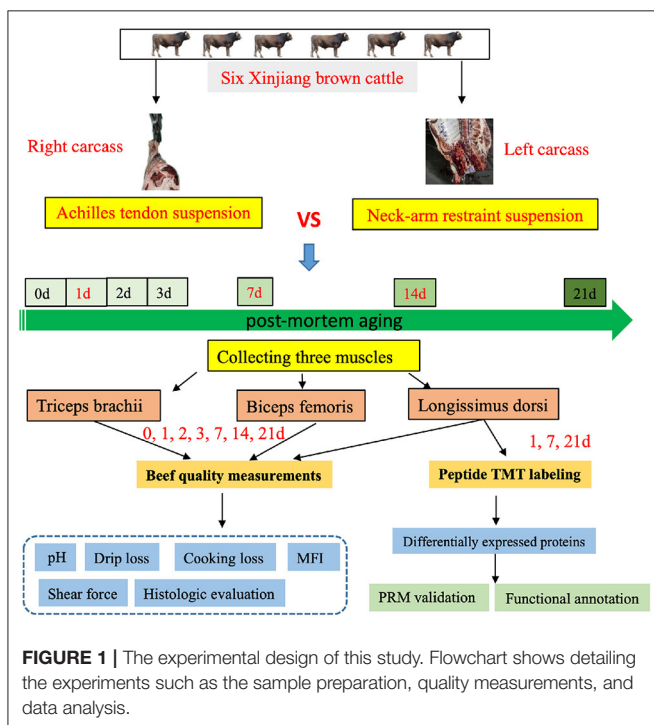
Six Xinjiang brown cattle

Right carcass

Left carcass

Achilles tendon suspension

VS

Neck-arm restraint suspension

0d 1d 2d 3d 7d 14d 21d

post-mortem aging

Collecting three muscles

Triceps brachii

Biceps femoris

Longissimus dorsi

0, 1, 2, 3, 7, 14, 21d

1, 7, 21d

Beef quality measurements

Peptide TMT labeling

Differentially expressed proteins

pH Drip loss Cooking loss MFI

Shear force Histologic evaluation

PRM validation

Functional annotation

**FIGURE 1 |** The experimental design of this study. Flowchart shows detailing the experiments such as the sample preparation, quality measurements, and data analysis.